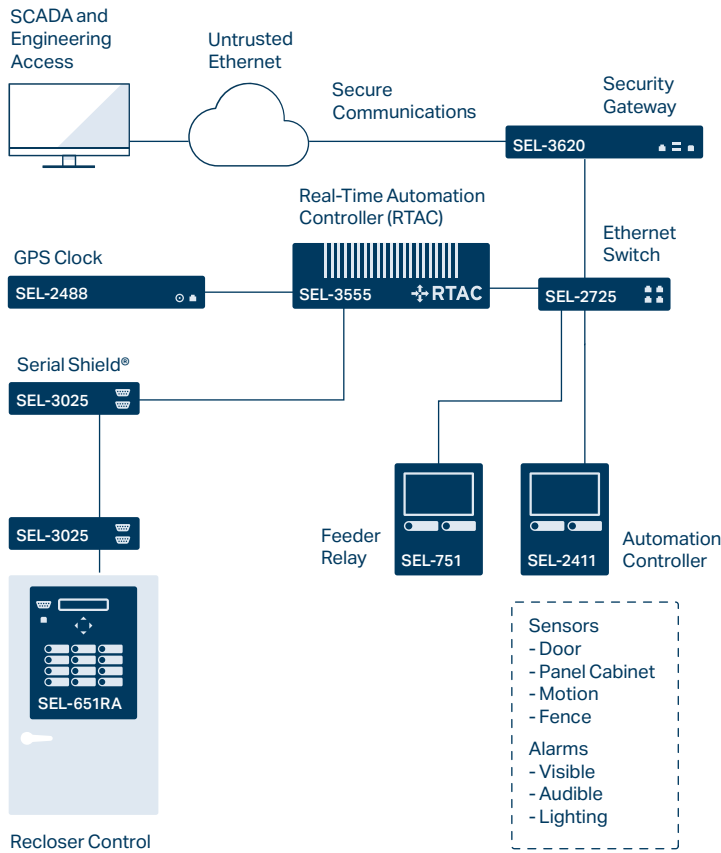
SCADA and Engineering Access

Untrusted Ethernet

Secure Communications

Security Gateway

SEL-3620

Real-Time Automation Controller (RTAC)

GPS Clock

SEL-2488

SEL-3555

RTAC

Ethernet Switch

SEL-2725

Serial Shield®

SEL-3025

SEL-3025

Feeder Relay

SEL-751

SEL-2411

Automation Controller

SEL-651RA

Sensors
- Door
- Panel Cabinet
- Motion
- Fence

Alarms
- Visible
- Audible
- Lighting

Recloser Control